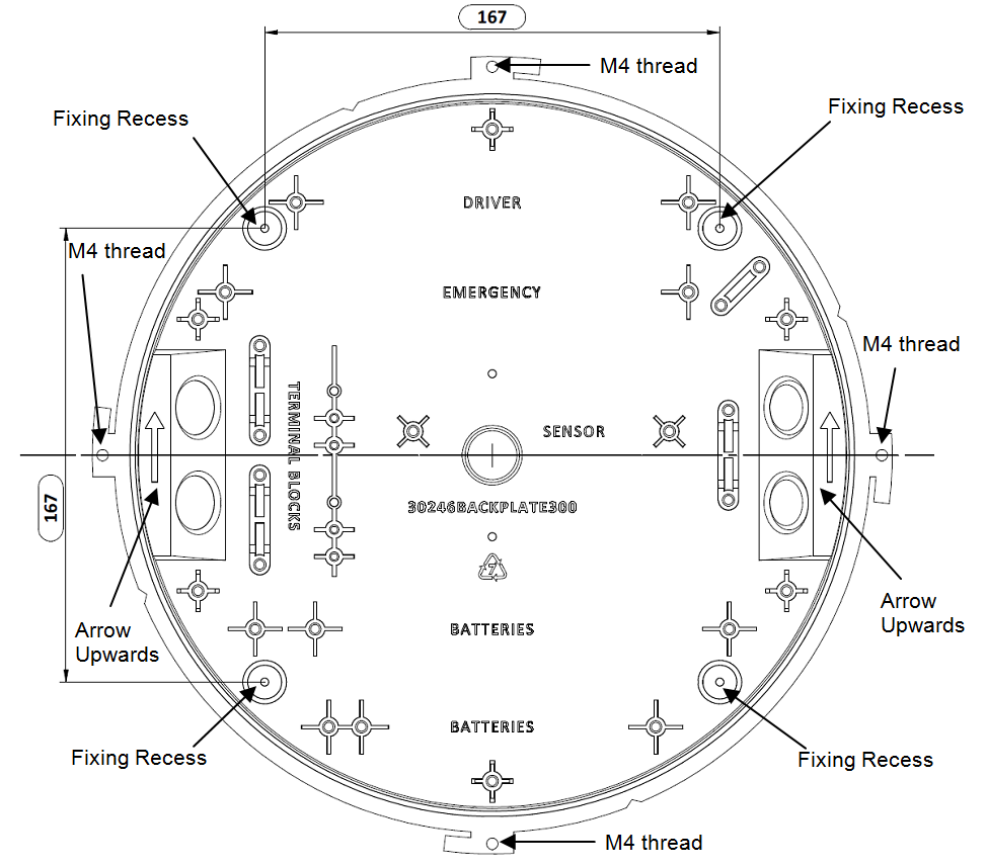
167

M4 thread

Fixing Recess

Fixing Recess

DRIVER

M4 thread

EMERGENCY

M4 thread

TERMINAL BLOCKS

SENSOR

167

30246BACKPLATE300

Arrow Upwards

Arrow Upwards

BATTERIES

BATTERIES

Fixing Recess

Fixing Recess

M4 thread